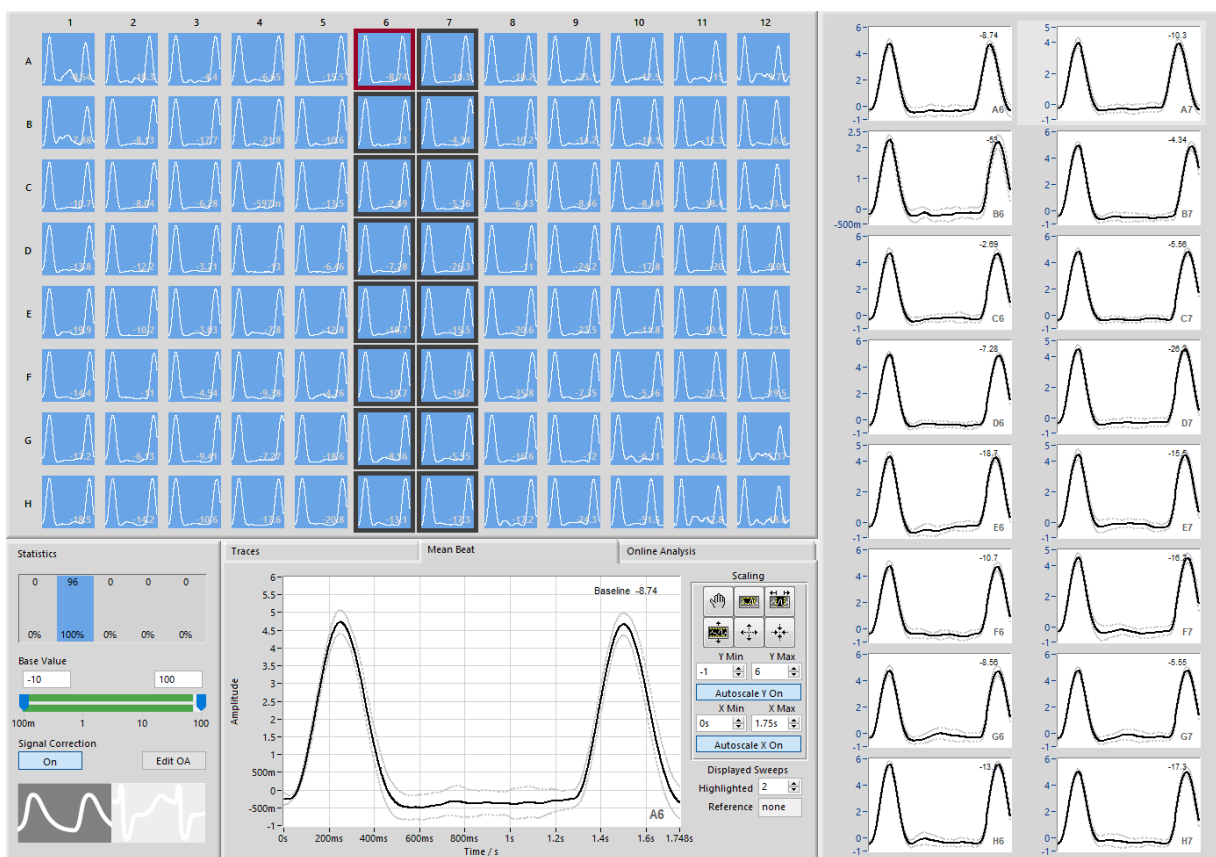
1 2 3 4 5 6 7 8 9 10 11 12

A B C D E F G H

Statistics

| 0 | 96 | 0 | 0 | 0 |
|---|---|---|---|---|
| 0% | 100% | 0% | 0% | 0% |

Base Value
-10
100
100m 1 10 100

Signal Correction
On
Edit OA

Traces
Mean Beat
Online Analysis

Baseline -8.74

Amplitude
6
5.5
5
4.5
4
3.5
3
2.5
2
1.5
1
500m
0
-500m
-1

0s 200ms 400ms 600ms 800ms 1s 1.2s 1.4s 1.6s 1.748s
Time / s

A6

Scaling
Y Min Y Max
-1 6
Autoscale Y On
X Min X Max
0s 1.75s
Autoscale X On
Displayed Sweeps
Highlighted 2
Reference none

-8.74 A6
-10.3 A7
-55 B6
-4.34 B7
-500m
-2.69 C6
-5.56 C7
-7.28 D6
-26.3 D7
-18.7 E6
-15.5 E7
-10.7 F6
-16.2 F7
-8.56 G6
-5.55 G7
-13.4 H6
-17.3 H7